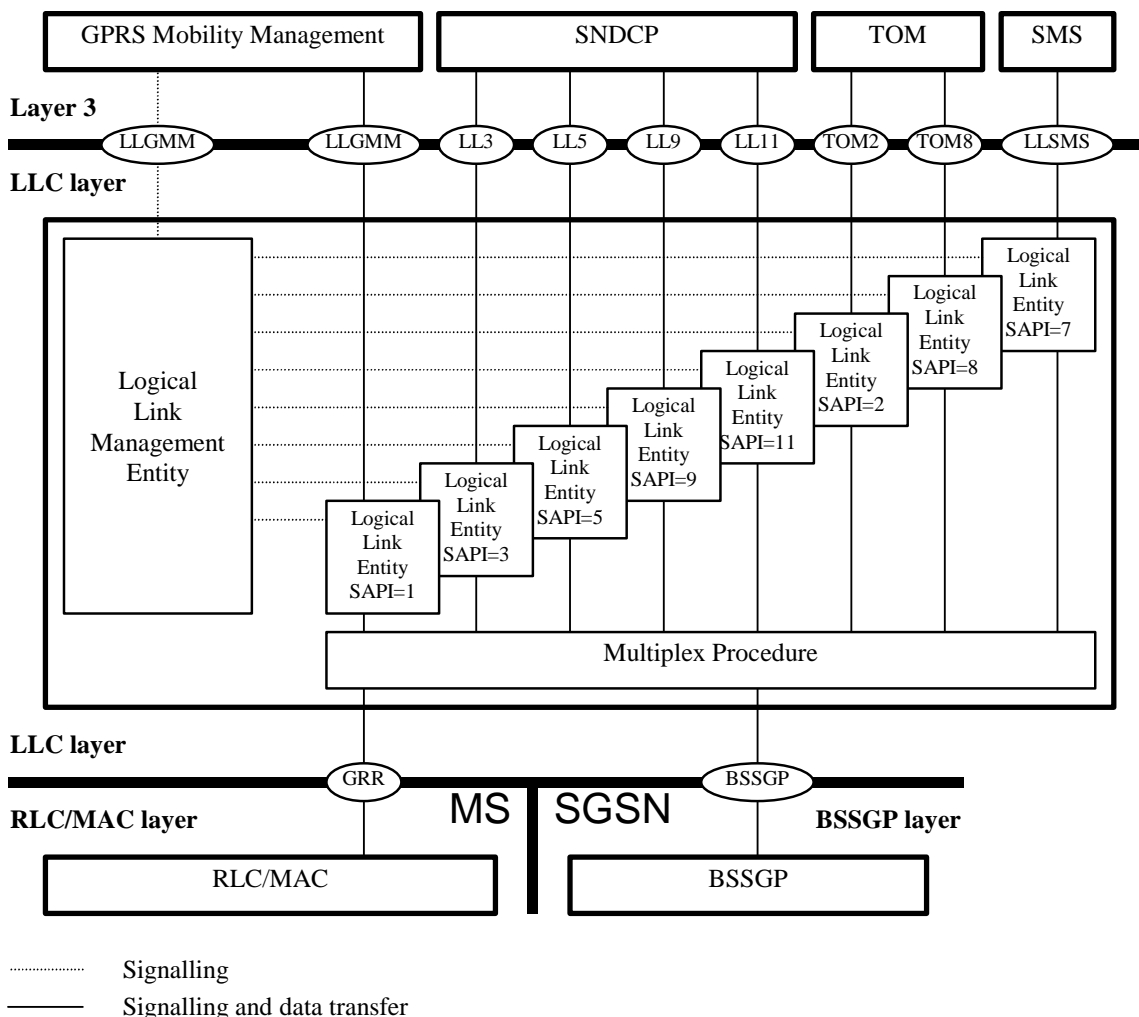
GPRS Mobility Management

SNDCP

TOM

SMS

Layer 3

LLGMM

LLGMM

LL3

LL5

LL9

LL11

TOM2

TOM8

LLSMS

LLC layer

Logical Link Management Entity

Logical Link Entity SAPI=1

Logical Link Entity SAPI=3

Logical Link Entity SAPI=5

Logical Link Entity SAPI=9

Logical Link Entity SAPI=11

Logical Link Entity SAPI=2

Logical Link Entity SAPI=8

Logical Link Entity SAPI=7

Multiplex Procedure

LLC layer

GRR

BSSGP

MS

SGSN

RLC/MAC layer

BSSGP layer

RLC/MAC

BSSGP

Signalling

Signalling and data transfer